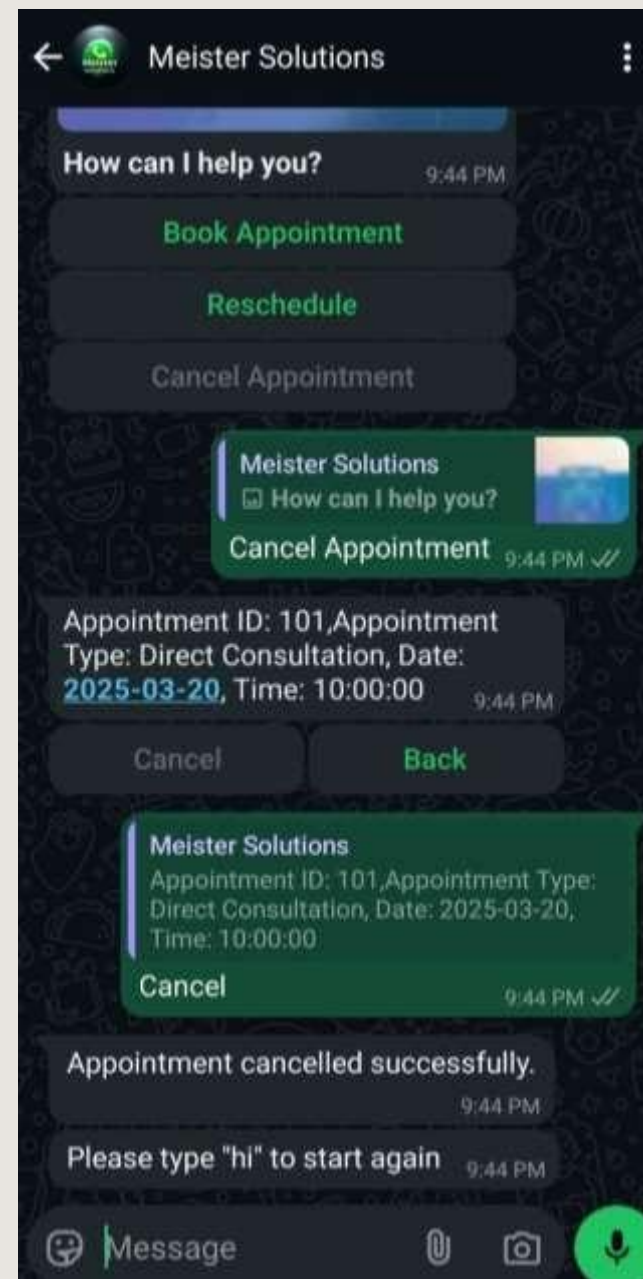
Meister Solutions

How can I help you? 9:44 PM

Book Appointment

Reschedule

Cancel Appointment

Meister Solutions
How can I help you?
Cancel Appointment 9:44 PM

Appointment ID: 101,Appointment Type: Direct Consultation, Date: 2025-03-20, Time: 10:00:00 9:44 PM

Cancel

Back

Meister Solutions
Appointment ID: 101,Appointment Type: Direct Consultation, Date: 2025-03-20, Time: 10:00:00
Cancel 9:44 PM

Appointment cancelled successfully. 9:44 PM

Please type "hi" to start again 9:44 PM

Message